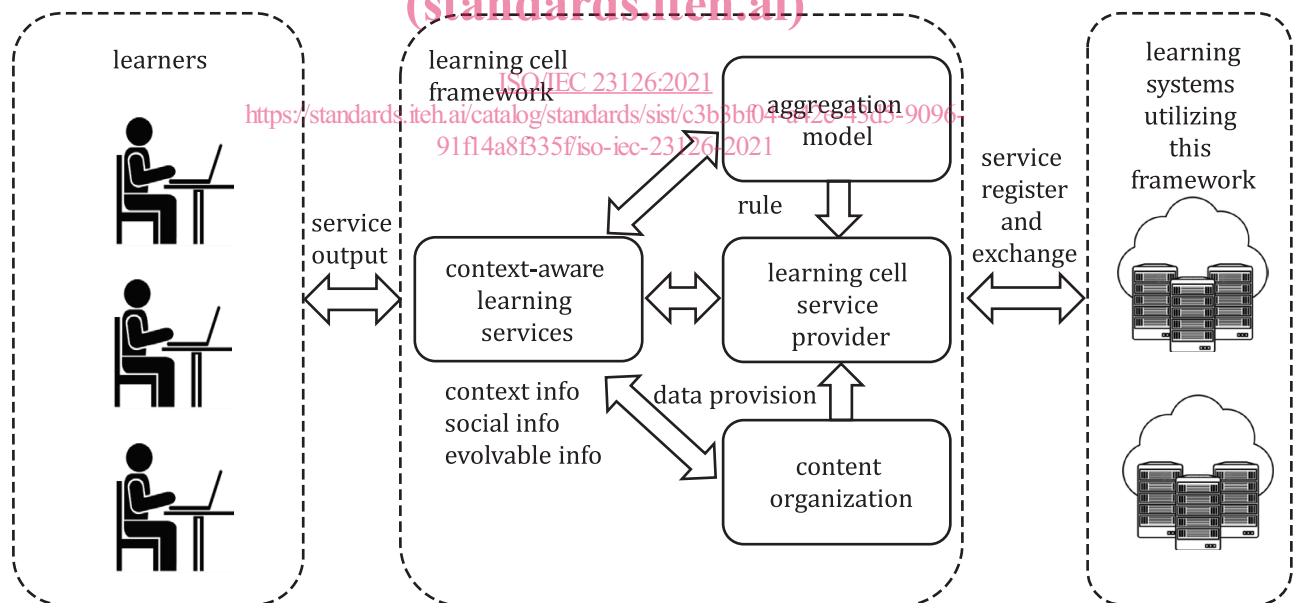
(standards.iteh.ai)

learners

service output

learning cell framework

ISO/IEC 23126:2021
https://standards.iteh.ai/catalog/standards/sist/c3b3bf04-a42e-43d3-9096-91f14a8f335f/iso-iec-23126-2021

aggregation model

rule

context-aware learning services

learning cell service provider

context info
social info
evolvable info

data provision

content organization

service register and exchange

learning systems utilizing this framework